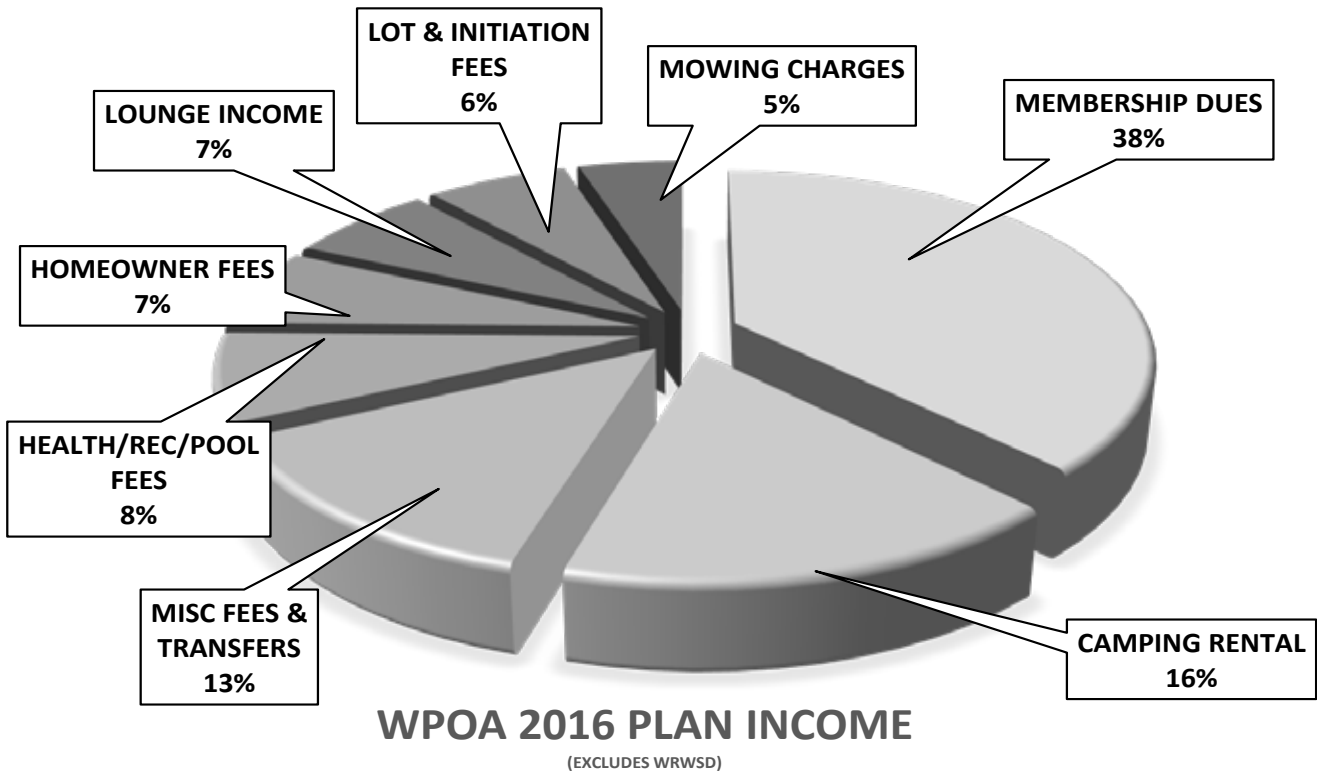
LOT & INITIATION FEES
6%

MOWING CHARGES
5%

LOUNGE INCOME
7%

MEMBERSHIP DUES
38%

HOMEOWNER FEES
7%

HEALTH/REC/POOL FEES
8%

MISC FEES & TRANSFERS
13%

CAMPING RENTAL
16%

WPOA 2016 PLAN INCOME
(EXCLUDES WRWSD)